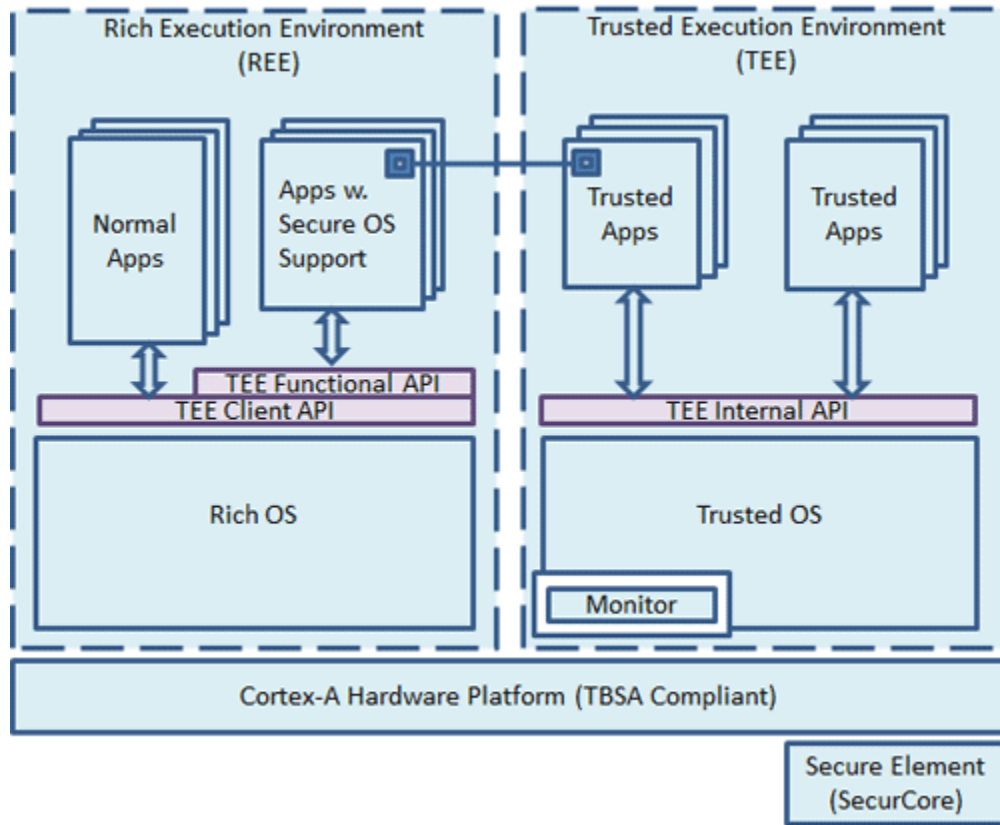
Rich Execution Environment
(REE)

Trusted Execution Environment
(TEE)

Normal Apps

Apps w. Secure OS Support

Trusted Apps

Trusted Apps

TEE Functional API

TEE Client API

TEE Internal API

Rich OS

Trusted OS

Monitor

Cortex-A Hardware Platform (TBSA Compliant)

Secure Element
(SecurCore)